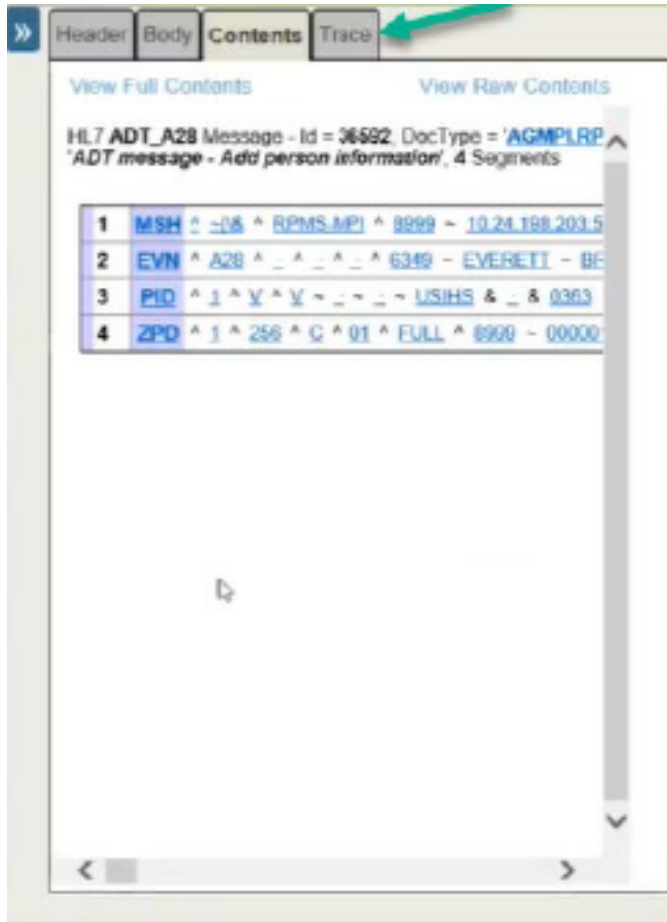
»

Header Body Contents Trace

View Full Contents View Raw Contents

HL7 ADT_A28 Message - Id = 36592, DocType = 'AGMPLRP 'ADT message - Add person information', 4 Segments

| 1 | MSH | ^ ~\& ^ RPMS-MPI ^ 8999 ~ 10.24.198.203:5 |
|---|---|---|
| 2 | EVN | ^ A28 ^ _ ^ _ ^ _ ^ 6349 ~ EVERETT ~ BE |
| 3 | PID | ^ 1 ^ V ^ V ~ _ ~ _ ~ USIHS & _ & 0363 |
| 4 | ZPD | ^ 1 ^ 256 ^ C ^ 01 ^ FULL ^ 8999 ~ 00000 |